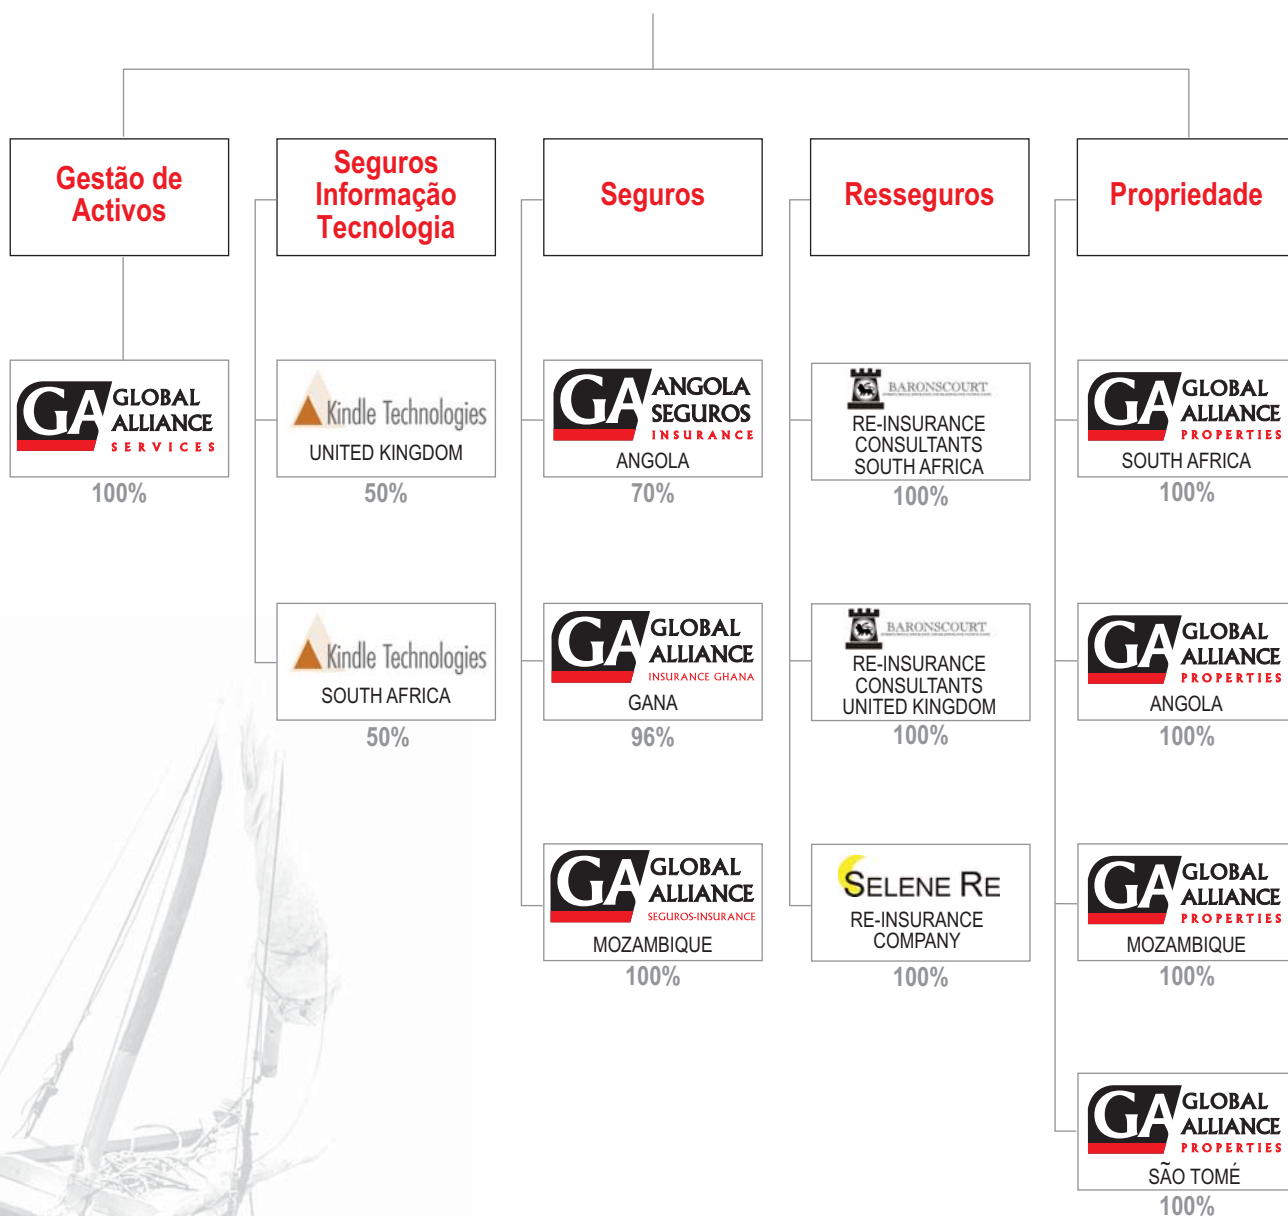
Gestão de Activos

Seguros Informação Tecnologia

Seguros

Resseguros

Propriedade

GA GLOBAL ALLIANCE SERVICES
100%

Kindle Technologies
UNITED KINGDOM
50%

Kindle Technologies
SOUTH AFRICA
50%

GA ANGOLA SEGUROS INSURANCE
ANGOLA
70%

GA GLOBAL ALLIANCE INSURANCE GHANA
GANA
96%

GA GLOBAL ALLIANCE SEGUROS-INSURANCE
MOZAMBIQUE
100%

BARONSCOURT
RE-INSURANCE CONSULTANTS SOUTH AFRICA
100%

BARONSCOURT
RE-INSURANCE CONSULTANTS UNITED KINGDOM
100%

SELENE RE
RE-INSURANCE COMPANY
100%

GA GLOBAL ALLIANCE PROPERTIES
SOUTH AFRICA
100%

GA GLOBAL ALLIANCE PROPERTIES
ANGOLA
100%

GA GLOBAL ALLIANCE PROPERTIES
MOZAMBIQUE
100%

GA GLOBAL ALLIANCE PROPERTIES
SÃO TOMÉ
100%